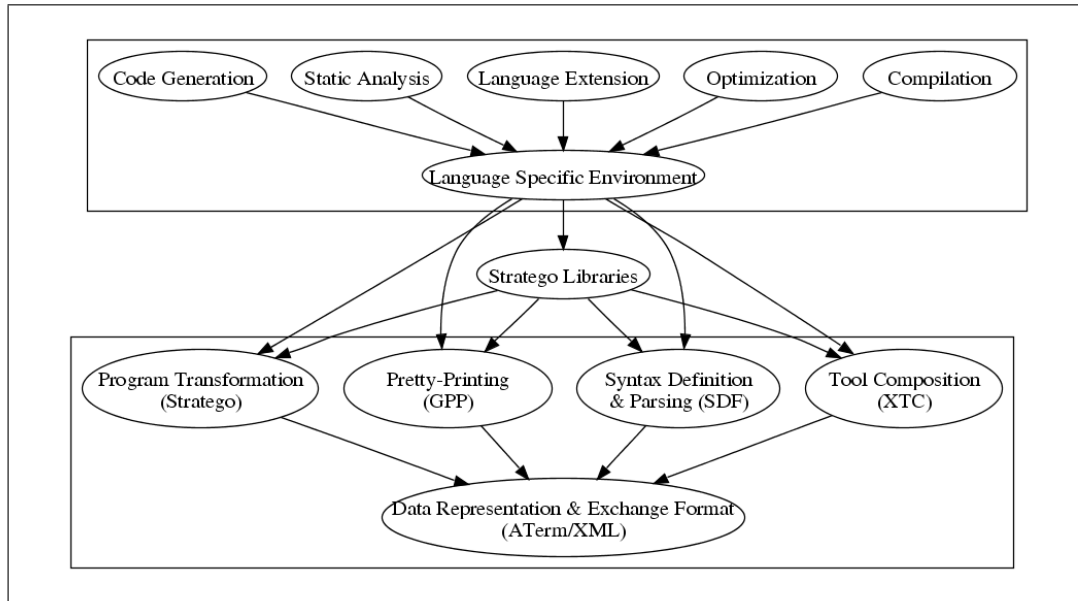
Code Generation

Static Analysis

Language Extension

Optimization

Compilation

Language Specific Environment

Stratego Libraries

Program Transformation (Stratego)

Pretty-Printing (GPP)

Syntax Definition & Parsing (SDF)

Tool Composition (XTC)

Data Representation & Exchange Format (ATerm/XML)